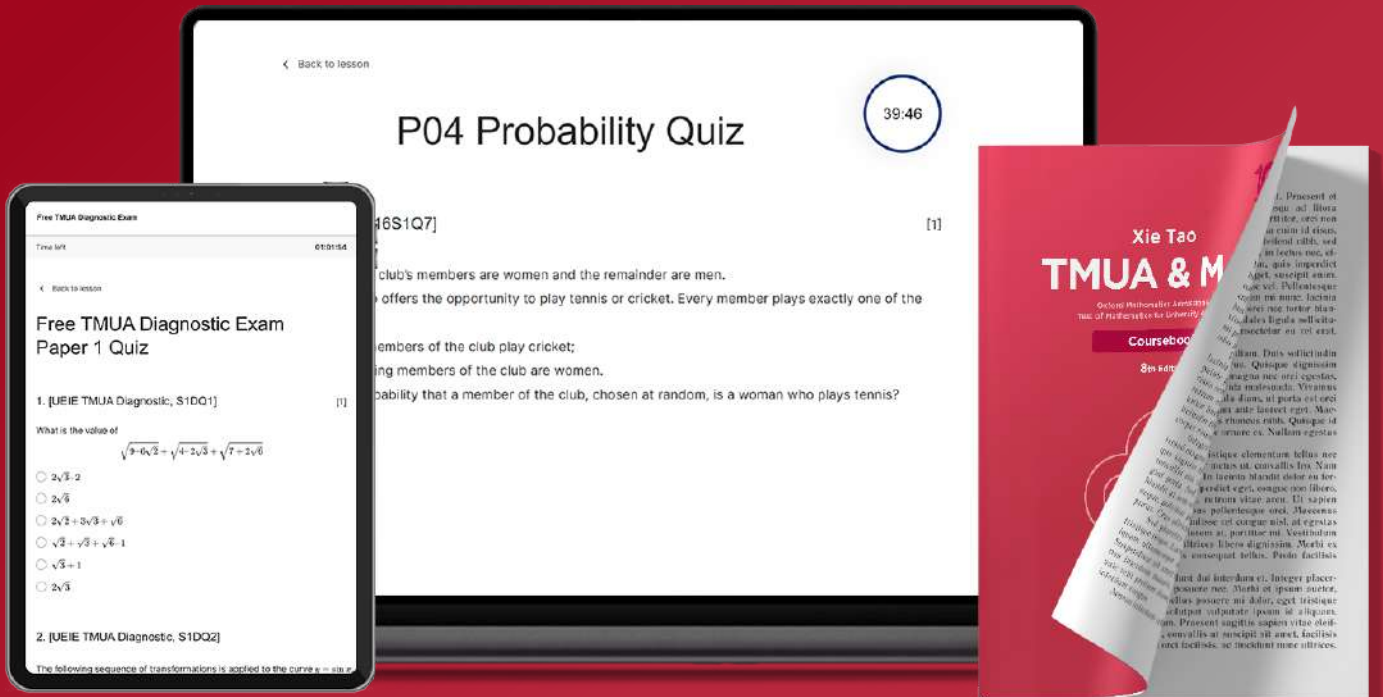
Back to lesson

P04 Probability Quiz

39:46

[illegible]6S1Q7]

[1]

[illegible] club's members are women and the remainder are men.

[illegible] offers the opportunity to play tennis or cricket. Every member plays exactly one of the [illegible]

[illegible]embers of the club play cricket;

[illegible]ing members of the club are women.

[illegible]bability that a member of the club, chosen at random, is a woman who plays tennis?

Free TMUA Diagnostic Exam

Time left

01:01:54

Back to lesson

Free TMUA Diagnostic Exam Paper 1 Quiz

1. [UEIE TMUA Diagnostic, S1DQ1]

[1]

What is the value of

$\sqrt{9-6\sqrt{2}}+\sqrt{4-2\sqrt{3}}+\sqrt{7+2\sqrt{6}}$

$2\sqrt{3}-2$

$2\sqrt{6}$

$2\sqrt{2}+3\sqrt{3}+\sqrt{6}$

$\sqrt{2}+\sqrt{3}+\sqrt{6}-1$

$\sqrt{3}+1$

$2\sqrt{3}$

2. [UEIE TMUA Diagnostic, S1DQ2]

The following sequence of transformations is applied to the curve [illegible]

Xie Tao

TMUA & M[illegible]

Oxford Mathematics Admissions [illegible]

Test of Mathematics for University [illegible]

Coursebo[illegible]

8th Editi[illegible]